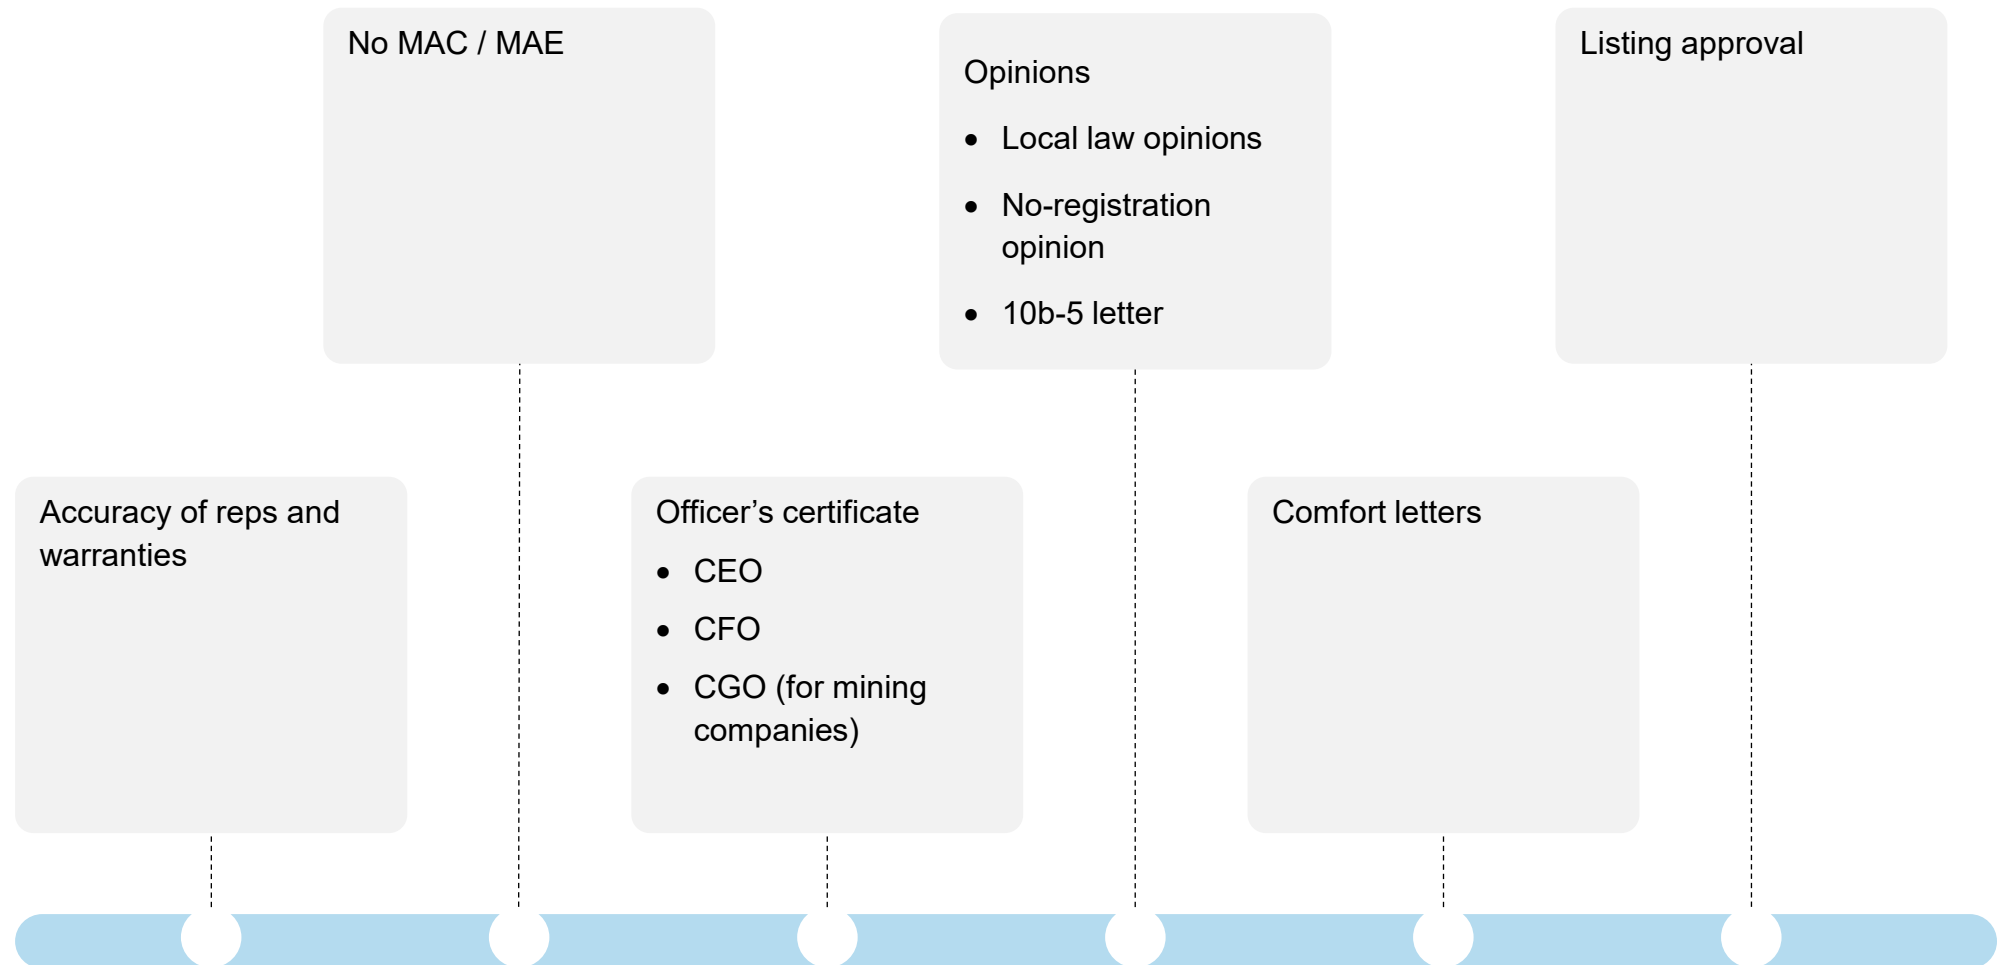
Accuracy of reps and warranties

No MAC / MAE

Officer’s certificate

- CEO
- CFO
- CGO (for mining companies)

Opinions

- Local law opinions
- No-registration opinion
- 10b-5 letter

Comfort letters

Listing approval